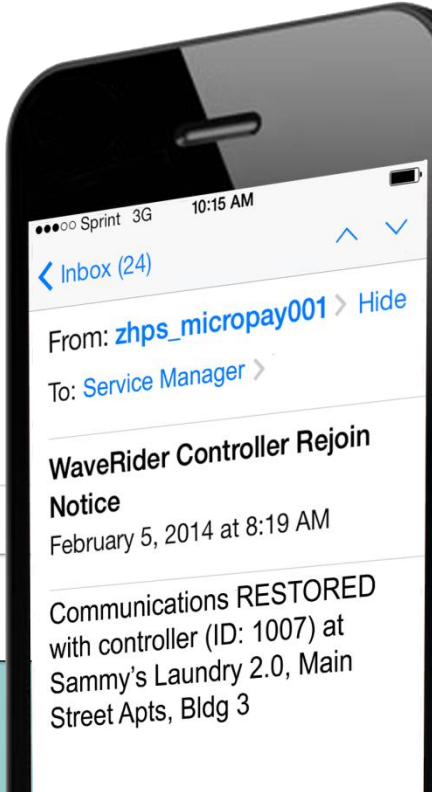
●●●○○ Sprint 3G 10:15 AM

< Inbox (24)

From: zhps_micropay001 > Hide

To: Service Manager >

WaveRider Controller Rejoin Notice

February 5, 2014 at 8:19 AM

Communications RESTORED with controller (ID: 1007) at Sammy's Laundry 2.0, Main Street Apts, Bldg 3